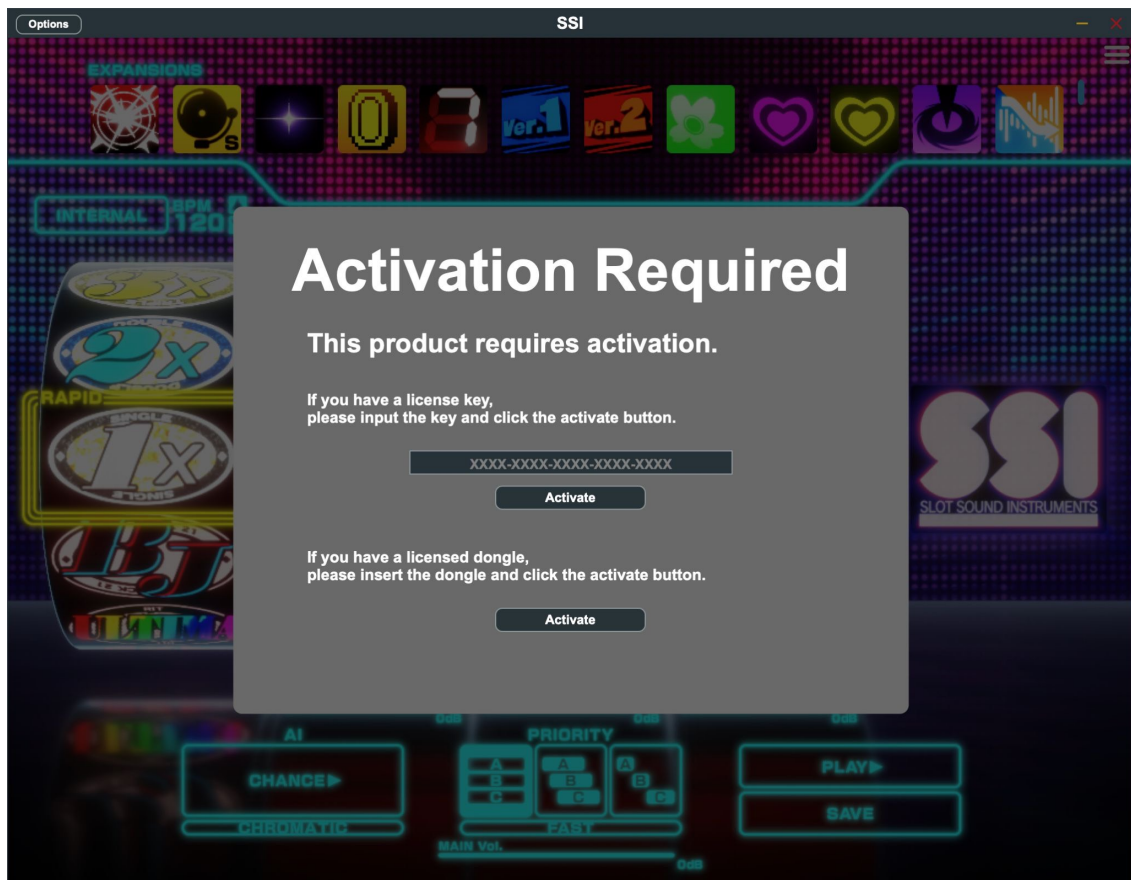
Options
SSI

EXPANSIONS

INTERNAL BPM 120

RAPID

Activation Required

This product requires activation.

If you have a license key,
please input the key and click the activate button.

XXXX-XXXX-XXXX-XXXX-XXXX

Activate

If you have a licensed dongle,
please insert the dongle and click the activate button.

Activate

SSI
SLOT SOUND INSTRUMENTS

0dB 0dB 0dB

AI
CHANCE▶
CHROMATIC

PRIORITY
A B C
A B C
A B C
FAST

PLAY▶
SAVE

MAIN Vol.
0dB